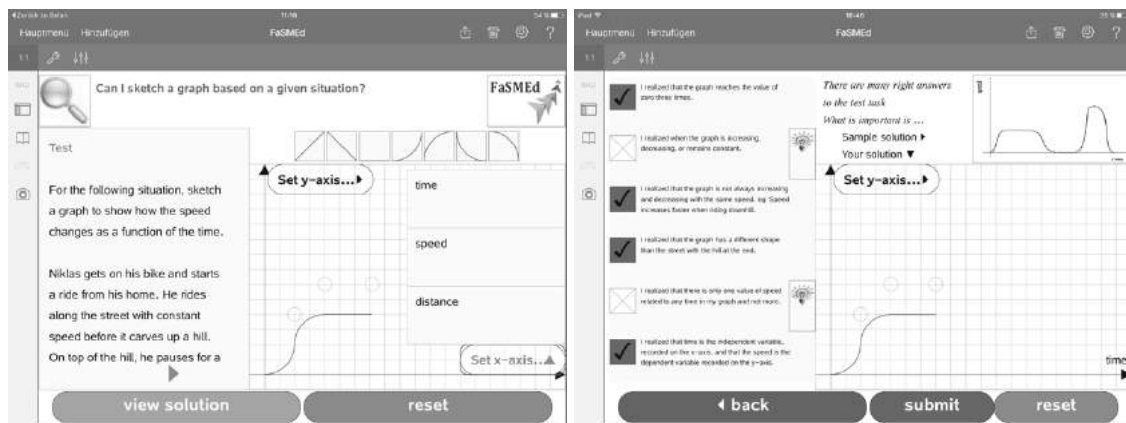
◂Zurück to Safari 11:16 54 %

Hauptmenü Hinzufügen FaSMEd

Can I sketch a graph based on a given situation?

FaSMEd

Test

For the following situation, sketch a graph to show how the speed changes as a function of the time.

Niklas gets on his bike and starts a ride from his home. He rides along the street with constant speed before it carves up a hill. On top of the hill, he pauses for a

Set y-axis...

time

speed

distance

Set x-axis...

view solution

reset

iPad 15:46 55 %

Hauptmenü Hinzufügen FaSMEd

I realized that the graph reaches the value of zero three times.

I realized when the graph is increasing, decreasing, or remains constant.

I realized that the graph is not always increasing and decreasing with the same speed, eg. Speed increases faster when riding downhill.

I realized that the graph has a different shape than the street with the hill at the end.

I realized that there is only one value of speed related to any time in my graph and not more.

I realized that time is the independent variable, recorded on the x-axis, and that the speed is the dependent variable recorded on the y-axis.

There are many right answers to the test task

What is important is ...

Sample solution ▸

Your solution ▾

Set y-axis...

time

◂ back

submit

reset